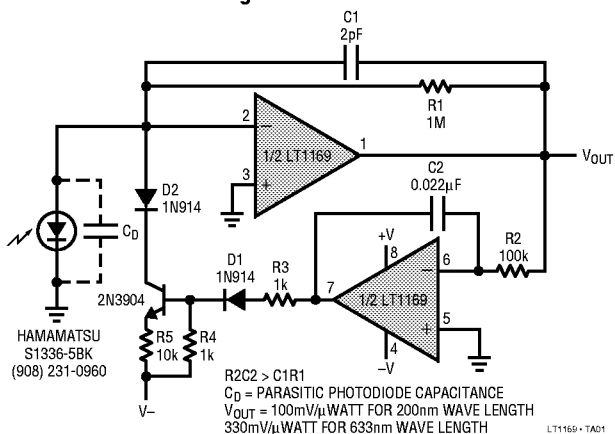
C1
2pF

R1
1M

2

1/2 LT1169

1

$V_{OUT}$

3

C2
0.022µF

D2
1N914

$C_D$

+V
8

6

R2
100k

D1
1N914

R3
1k

7

1/2 LT1169

5

4
–V

2N3904

R5
10k

R4
1k

HAMAMATSU
S1336-5BK
(908) 231-0960

V–

R2C2 > C1R1
$C_D$ = PARASITIC PHOTODIODE CAPACITANCE
$V_{OUT}$ = 100mV/µWATT FOR 200nm WAVE LENGTH
330mV/µWATT FOR 633nm WAVE LENGTH

LT1169 • TA01